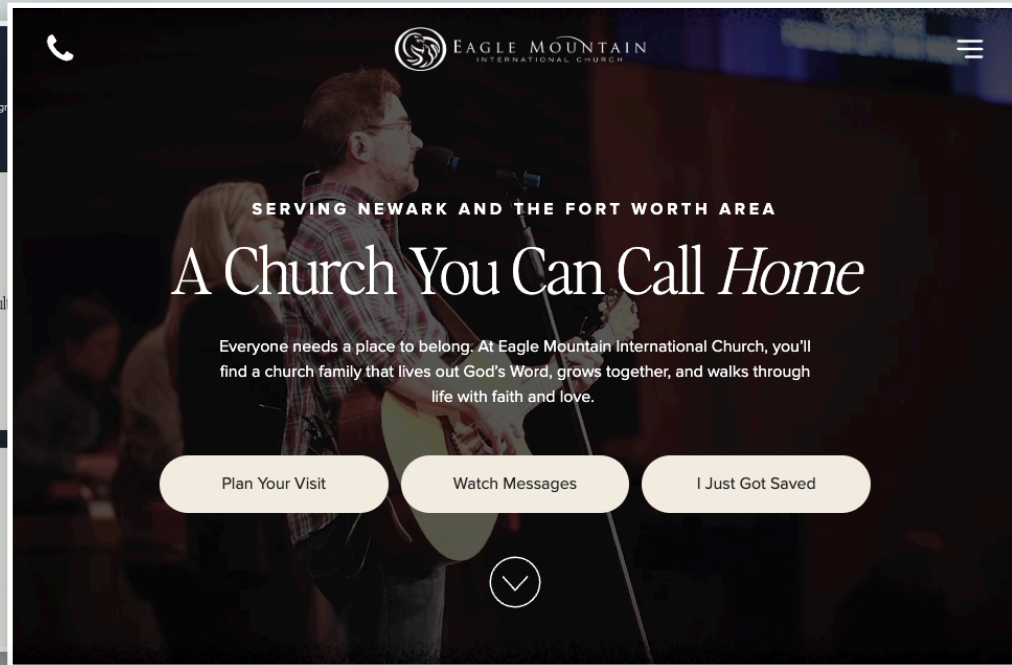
EAGLE MOUNTAIN
INTERNATIONAL CHURCH

SERVING NEWARK AND THE FORT WORTH AREA

A Church You Can Call *Home*

Everyone needs a place to belong. At Eagle Mountain International Church, you'll find a church family that lives out God's Word, grows together, and walks through life with faith and love.

Plan Your Visit

Watch Messages

I Just Got Saved